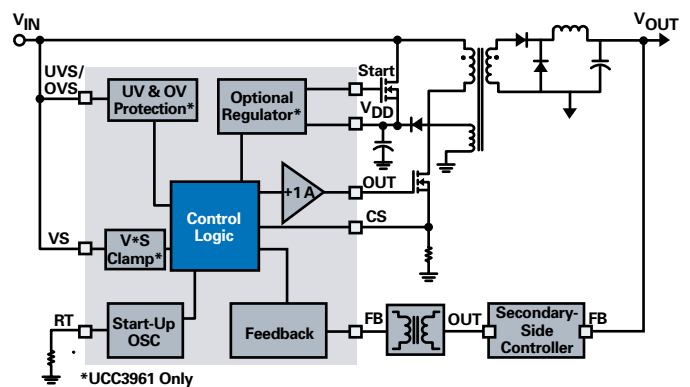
$V_{IN}$

$V_{OUT}$

UVS/
OVS

UV & OV
Protection*

Optional
Regulator*

Start

$V_{DD}$

+1 A

OUT

Control
Logic

CS

VS

V*S
Clamp*

RT

Start-Up
OSC

Feedback

FB

OUT

Secondary-
Side
Controller

FB

*UCC3961 Only